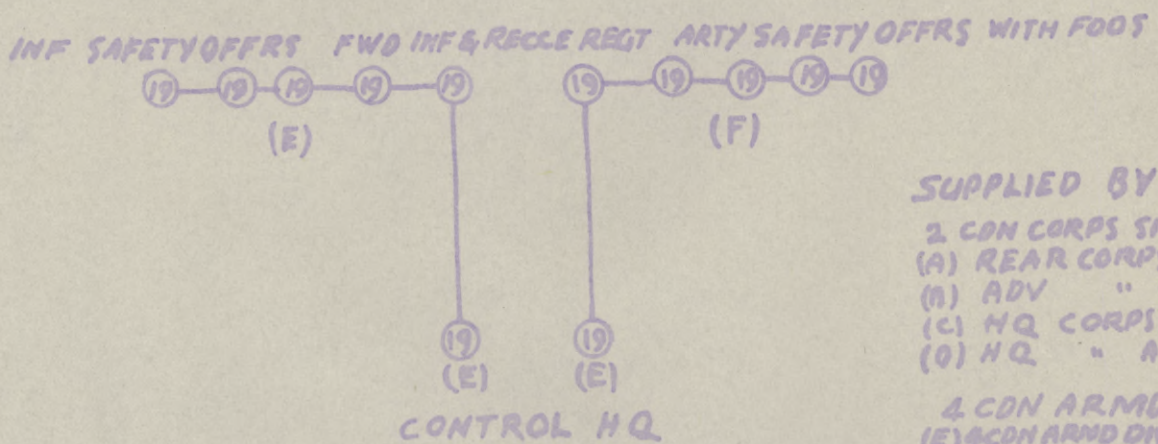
INF SAFETY OFFRS FWD INF & RECCE REGT ARTY SAFETY OFFRS WITH FOOS

19 19 19 19 19 19 19 19 19 19

(E) (F)

SUPPLIED BY

2 CDN CORPS S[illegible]
(A) REAR CORP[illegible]
(B) ADV "
(C) HQ CORPS
(D) HQ " A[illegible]

4 CDN ARM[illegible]
(E) 4 CDN ARMD D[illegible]

19 19

(E) (E)

CONTROL HQ